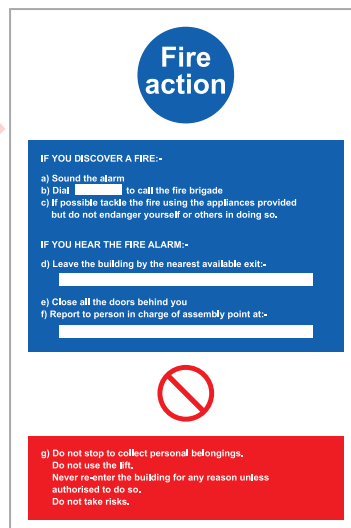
Fire action

IF YOU DISCOVER A FIRE:-

a) Sound the alarm
b) Dial to call the fire brigade
c) If possible tackle the fire using the appliances provided but do not endanger yourself or others in doing so.

IF YOU HEAR THE FIRE ALARM:-

d) Leave the building by the nearest available exit:-

e) Close all the doors behind you
f) Report to person in charge of assembly point at:-

g) Do not stop to collect personal belongings.
Do not use the lift.
Never re-enter the building for any reason unless authorised to do so.
Do not take risks.